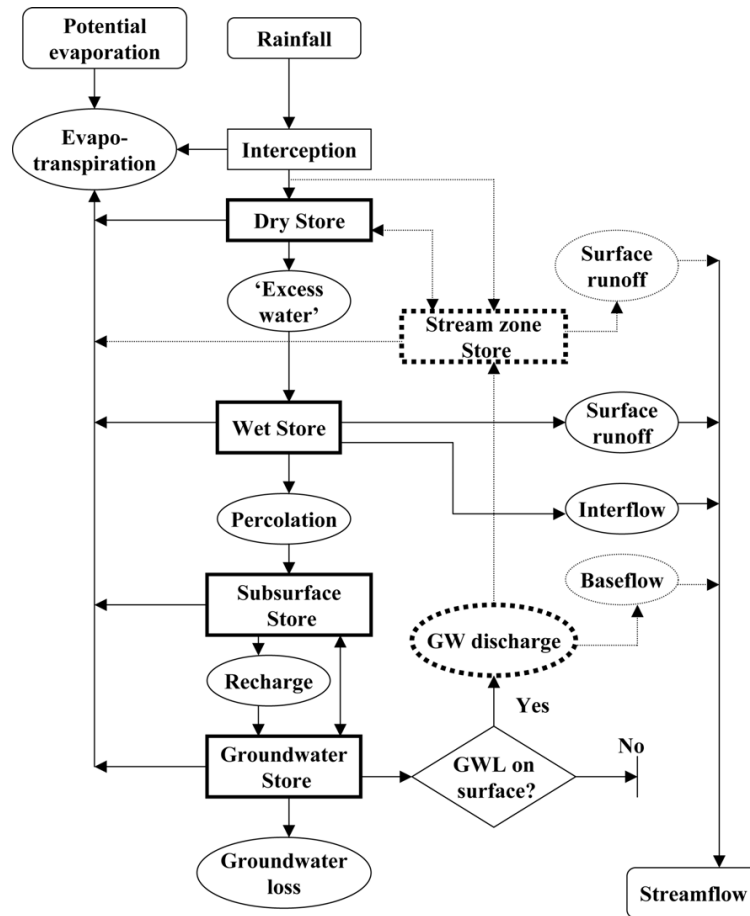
Potential evaporation

Rainfall

Evapo-transpiration

Interception

Dry Store

Surface runoff

'Excess water'

Stream zone Store

Wet Store

Surface runoff

Percolation

Interflow

Baseflow

Subsurface Store

GW discharge

Recharge

Yes

No

Groundwater Store

GWL on surface?

Groundwater loss

Streamflow